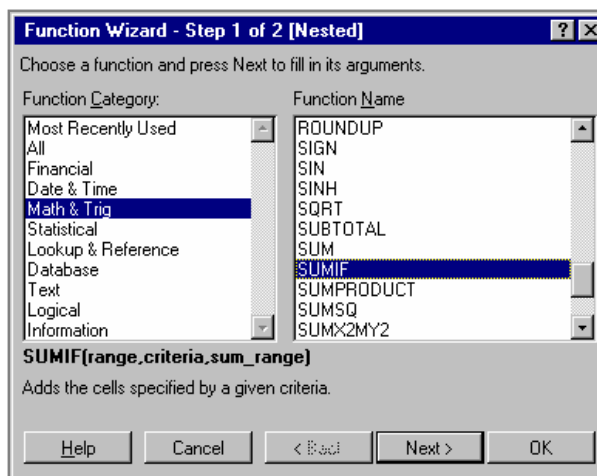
Function Wizard - Step 1 of 2 [Nested]

?

Choose a function and press Next to fill in its arguments.

Function Category:

Most Recently Used
All
Financial
Date & Time
Math & Trig
Statistical
Lookup & Reference
Database
Text
Logical
Information

Function Name

ROUNDUP
SIGN
SIN
SINH
SQRT
SUBTOTAL
SUM
SUMIF
SUMPRODUCT
SUMSQ
SUMX2MY2

SUMIF(range,criteria,sum_range)

Adds the cells specified by a given criteria.

Help

Cancel

< Back

Next >

OK